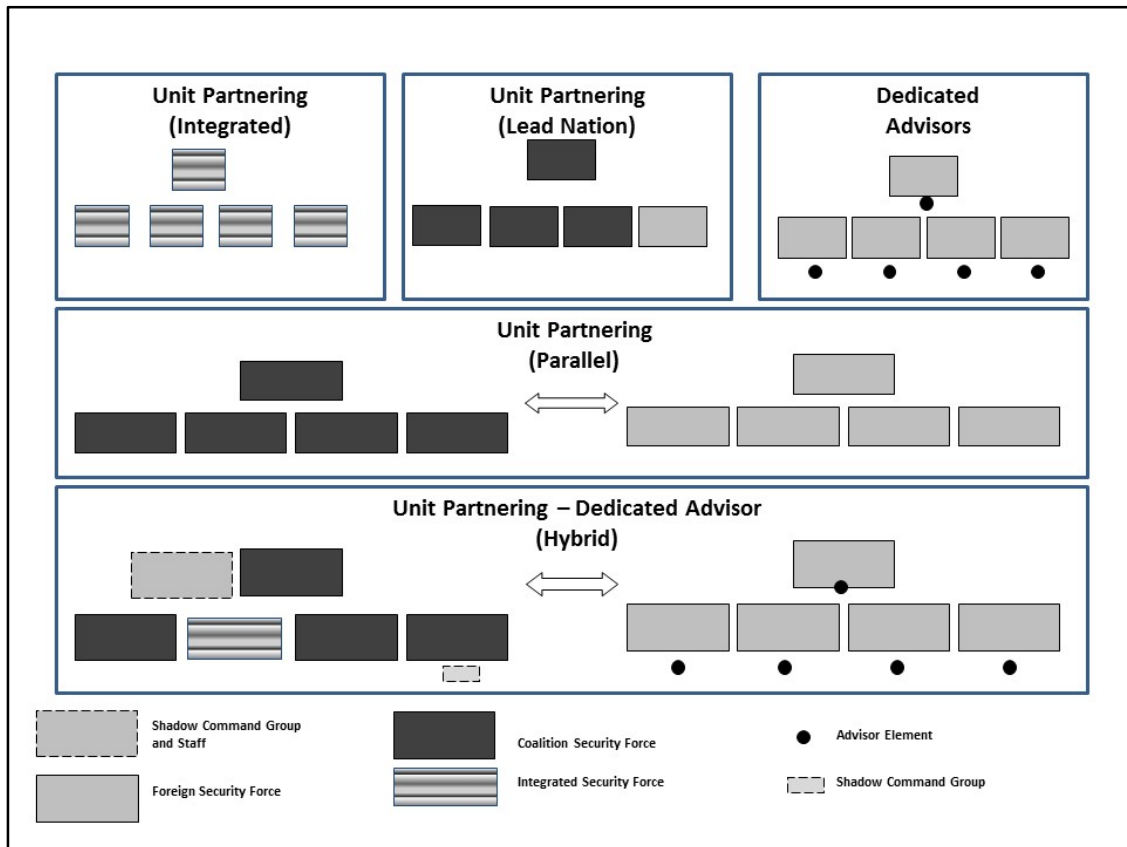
Unit Partnering (Integrated)

Unit Partnering (Lead Nation)

Dedicated Advisors

Unit Partnering (Parallel)

Unit Partnering – Dedicated Advisor (Hybrid)

Shadow Command Group and Staff

Coalition Security Force

Advisor Element

Foreign Security Force

Integrated Security Force

Shadow Command Group